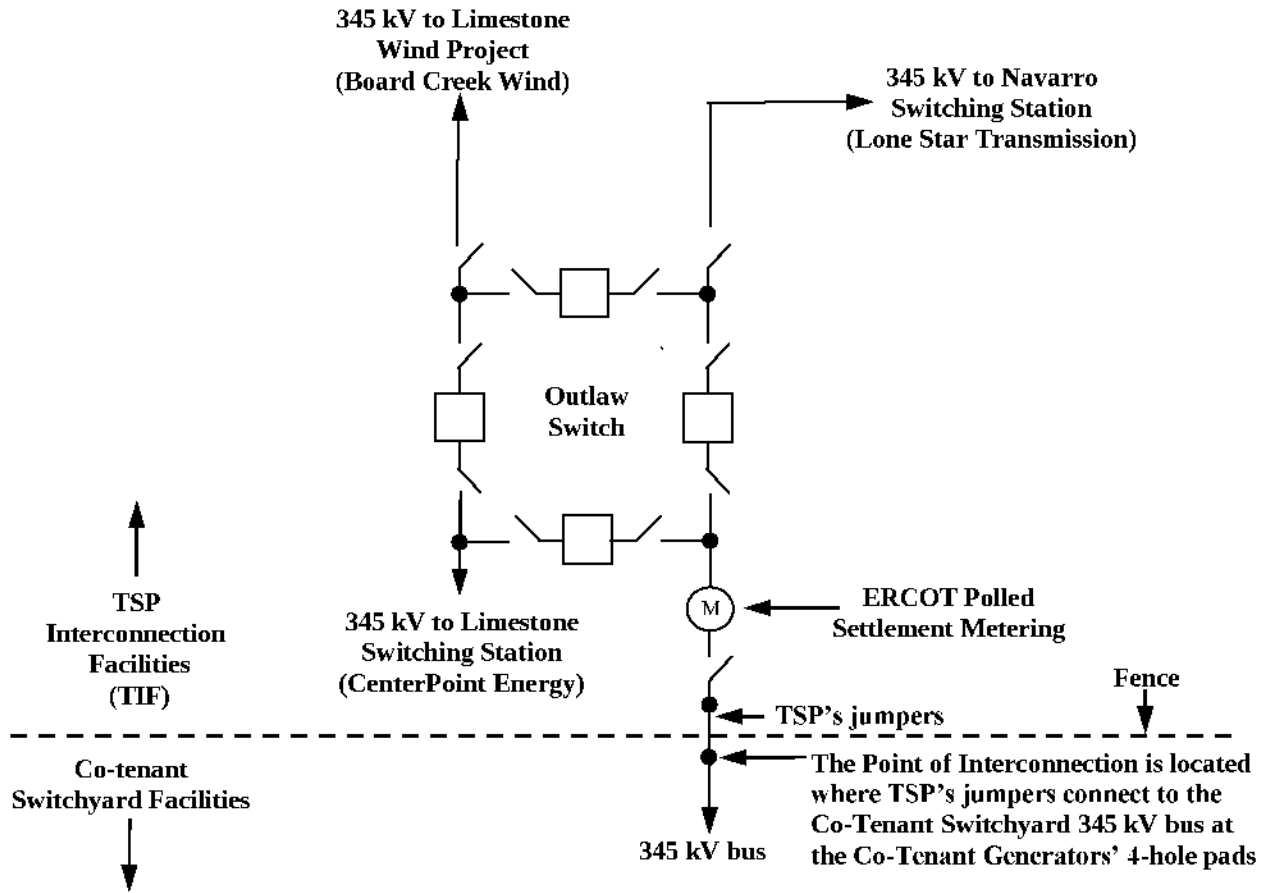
345 kV to Limestone Wind Project (Board Creek Wind)

345 kV to Navarro Switching Station (Lone Star Transmission)

Outlaw Switch

TSP Interconnection Facilities (TIF)

345 kV to Limestone Switching Station (CenterPoint Energy)

M

ERCOT Polled Settlement Metering

Fence

TSP's jumpers

Co-tenant Switchyard Facilities

The Point of Interconnection is located where TSP's jumpers connect to the Co-Tenant Switchyard 345 kV bus at the Co-Tenant Generators' 4-hole pads

345 kV bus